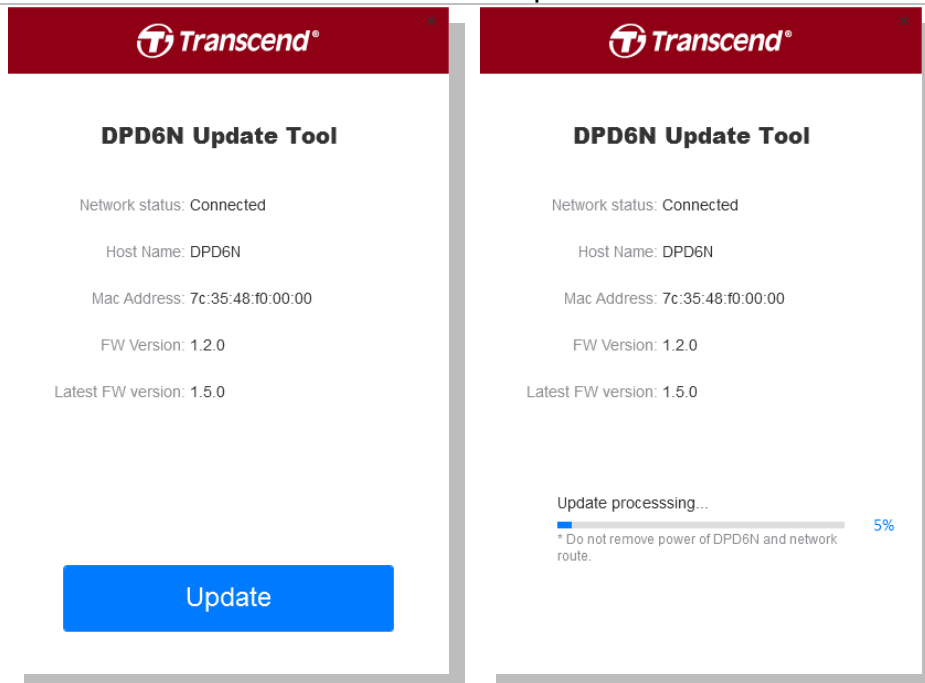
Transcend®

DPD6N Update Tool

Network status: Connected

Host Name: DPD6N

Mac Address: 7c:35:48:f0:00:00

FW Version: 1.2.0

Latest FW version: 1.5.0

Update

Transcend®

DPD6N Update Tool

Network status: Connected

Host Name: DPD6N

Mac Address: 7c:35:48:f0:00:00

FW Version: 1.2.0

Latest FW version: 1.5.0

Update processsing...

5%

* Do not remove power of DPD6N and network route.